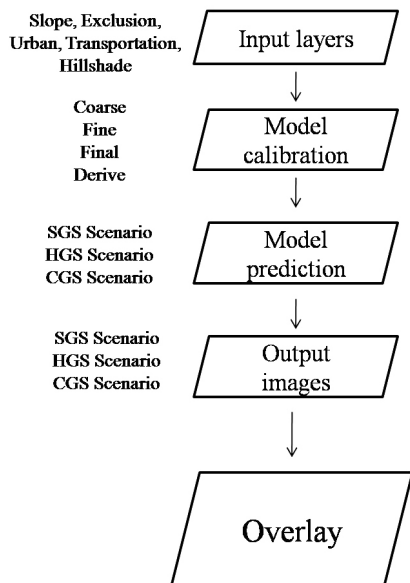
Slope, Exclusion, Urban, Transportation, Hillshade

Input layers

Coarse
Fine
Final
Derive

Model calibration

SGS Scenario
HGS Scenario
CGS Scenario

Model prediction

SGS Scenario
HGS Scenario
CGS Scenario

Output images

Overlay